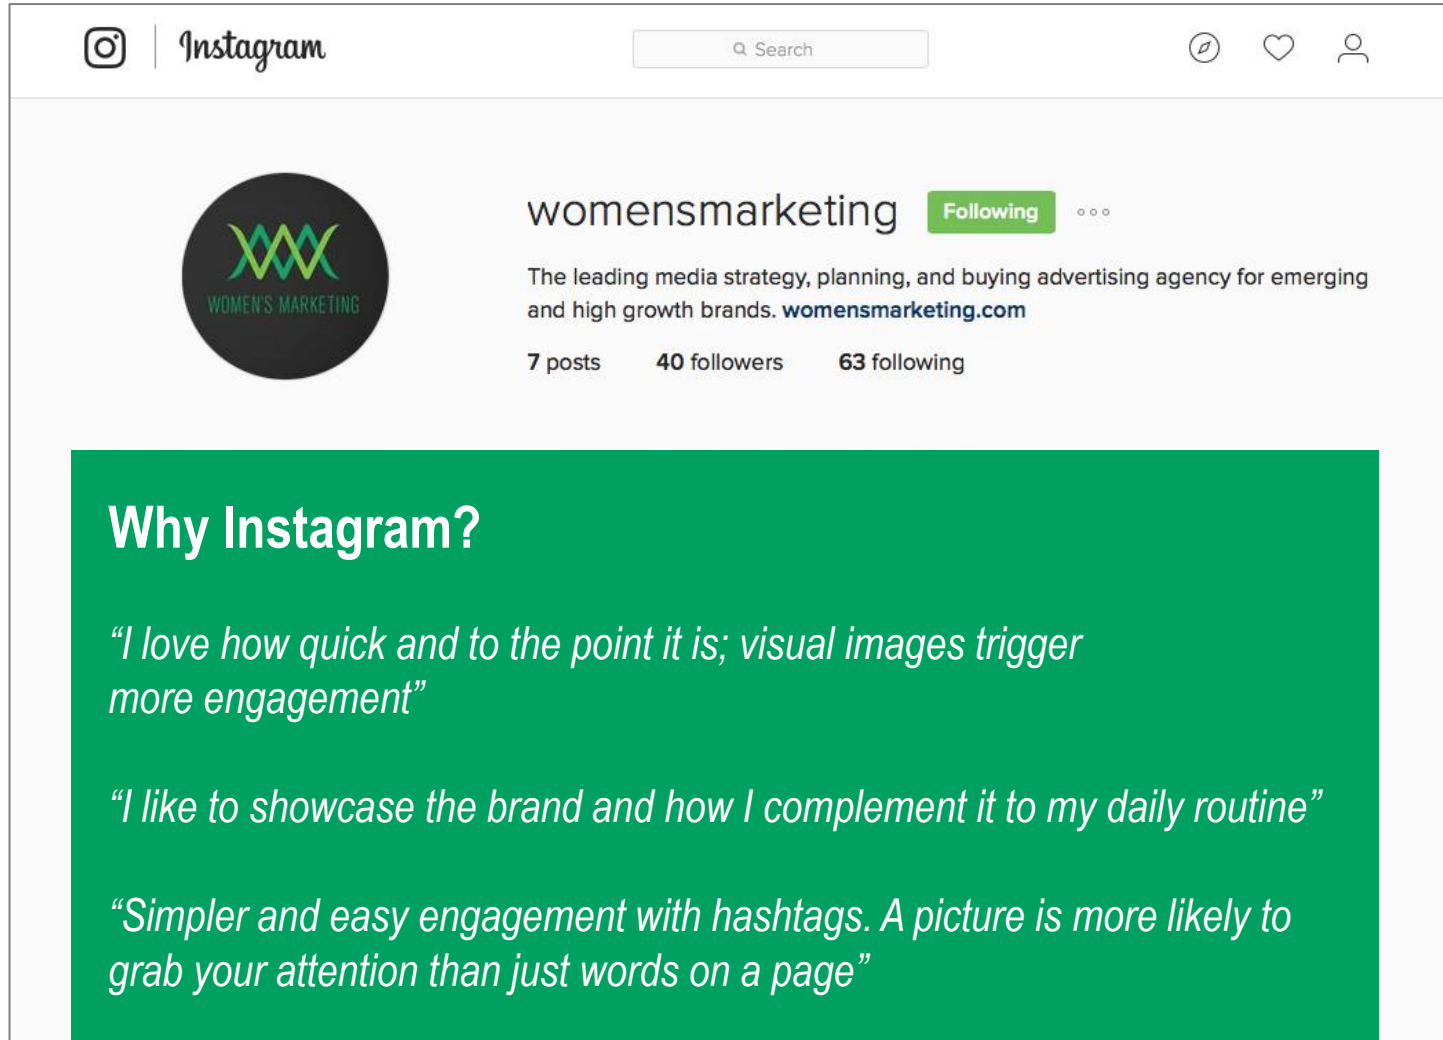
Instagram

Search

WOMEN'S MARKETING

womensmarketing Following

The leading media strategy, planning, and buying advertising agency for emerging and high growth brands. womensmarketing.com

7 posts 40 followers 63 following

Why Instagram?

“I love how quick and to the point it is; visual images trigger more engagement”

“I like to showcase the brand and how I complement it to my daily routine”

“Simpler and easy engagement with hashtags. A picture is more likely to grab your attention than just words on a page”